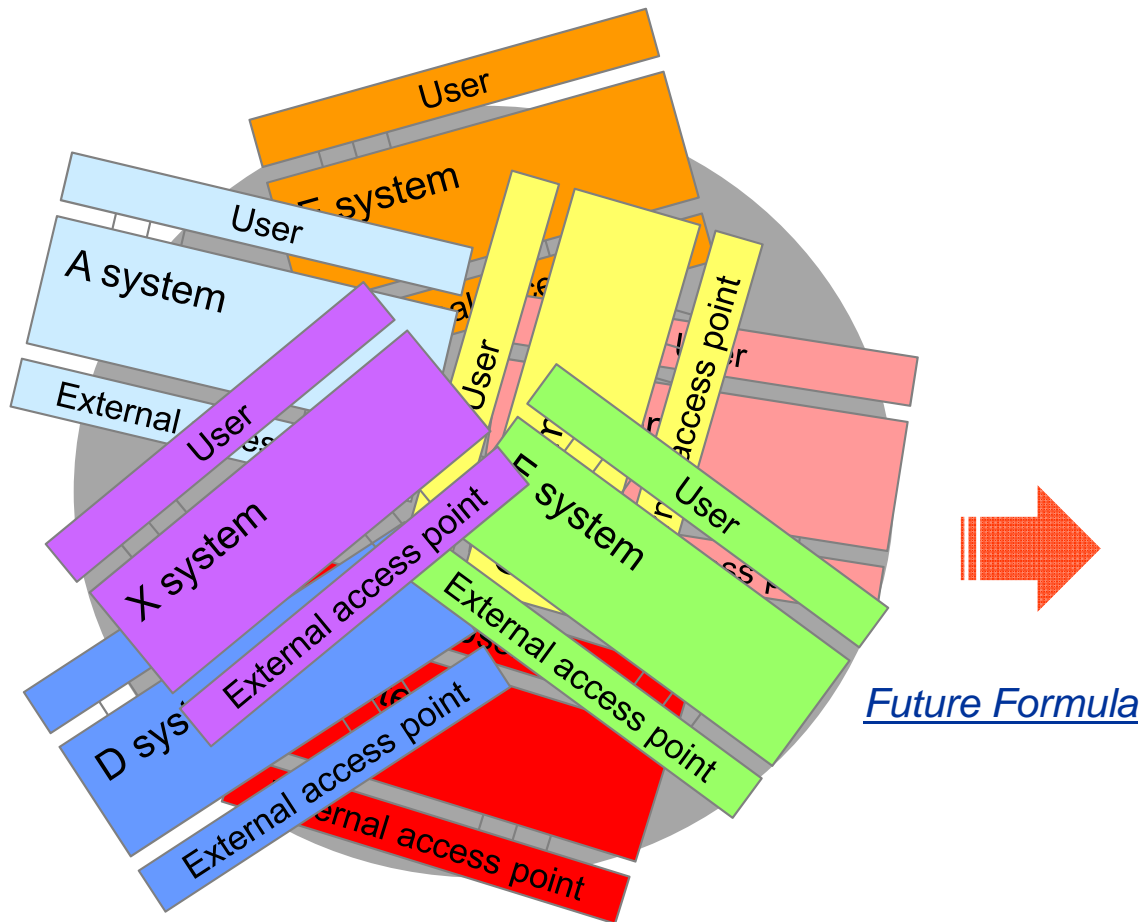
User

E system

User

A system

External

User

access point

User

X system

User

External access point

E system

External access point

External access point

D sys

External access point

ernal access point

Future Formula